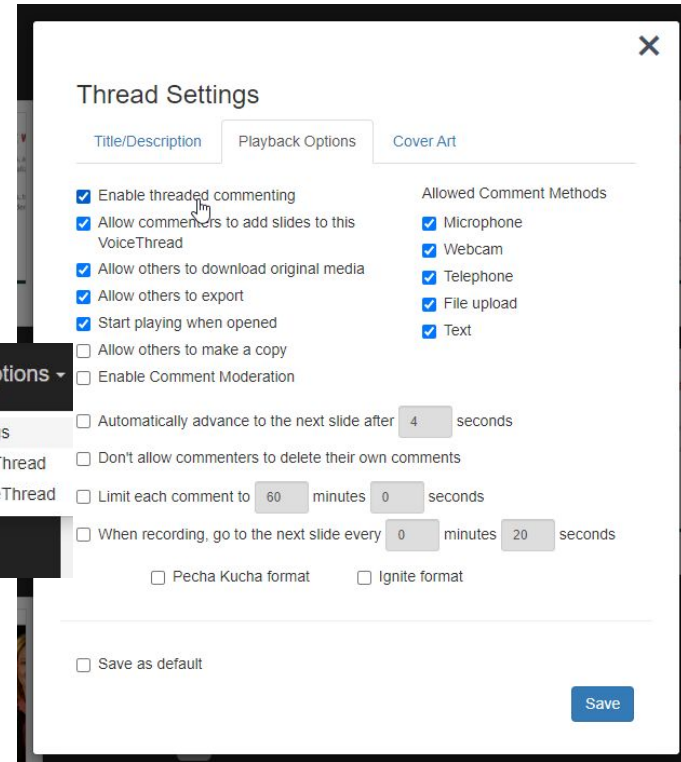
Thread Settings

Title/Description | Playback Options | Cover Art

Enable threaded commenting
Allow commenters to add slides to this VoiceThread
Allow others to download original media
Allow others to export
Start playing when opened
Allow others to make a copy
Enable Comment Moderation

Allowed Comment Methods
Microphone
Webcam
Telephone
File upload
Text

Automatically advance to the next slide after 4 seconds
Don't allow commenters to delete their own comments
Limit each comment to 60 minutes 0 seconds
When recording, go to the next slide every 0 minutes 20 seconds
Pecha Kucha format
Ignite format

Save as default

Save

otions
s
Thread
Thread